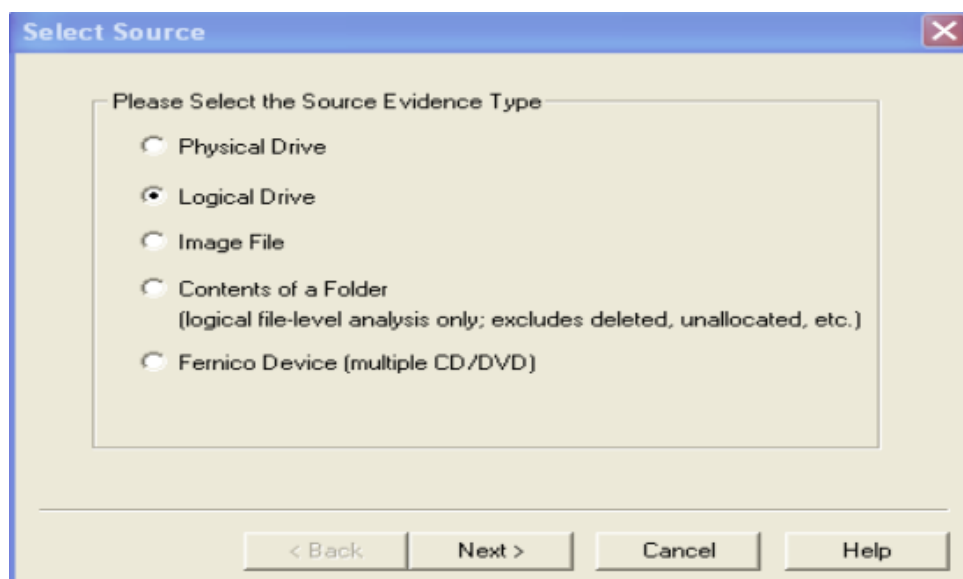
Select Source

Please Select the Source Evidence Type

Physical Drive

Logical Drive

Image File

Contents of a Folder
(logical file-level analysis only; excludes deleted, unallocated, etc.)

Fernico Device (multiple CD/DVD)

< Back
Next >
Cancel
Help